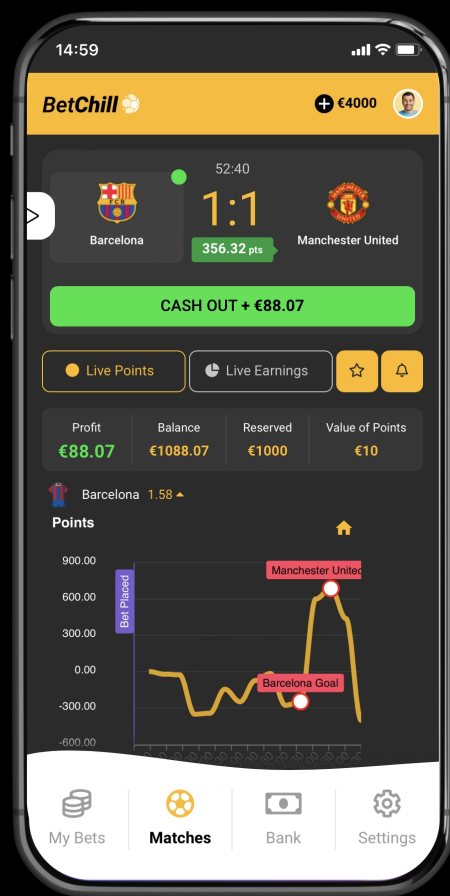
14:59

BetChill

€4000

52:40

Barcelona

1:1

356.32 pts

Manchester United

CASH OUT + €88.07

Live Points

Live Earnings

| Profit | Balance | Reserved | Value of Points |
|---|---|---|---|
| €88.07 | €1088.07 | €1000 | €10 |

Barcelona 1.58

Points

900.00
600.00
300.00
0.00
-300.00
-600.00

Bet Placed

Manchester United

Barcelona Goal

My Bets

Matches

Bank

Settings